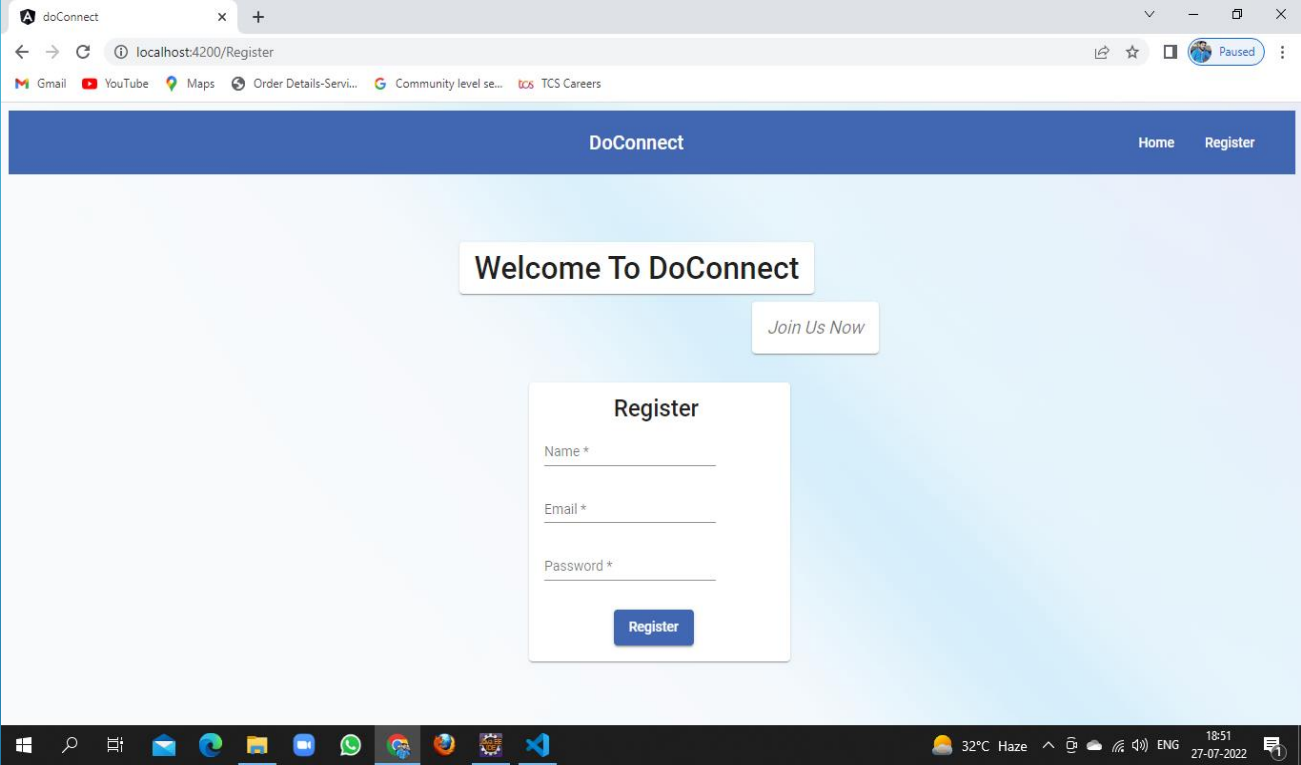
doConnect
localhost:4200/Register
Paused
Gmail YouTube Maps Order Details-Servi... Community level se... TCS Careers

DoConnect
Home Register

Welcome To DoConnect
Join Us Now

Register
Name *
Email *
Password *
Register

32°C Haze ENG 18:51 27-07-2022